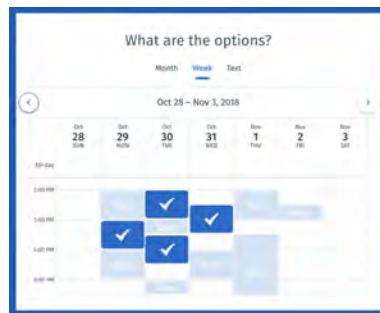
What are the options?

Month Week Text

Oct 28 – Nov 3, 2018

| Oct 28 SUN | Oct 29 MON | Oct 30 TUE | Oct 31 WED | Nov 1 THU | Nov 2 FRI | Nov 3 SAT |
|---|---|---|---|---|---|---|

All-day

2:00 PM

3:00 PM

4:00 PM

5:00 PM